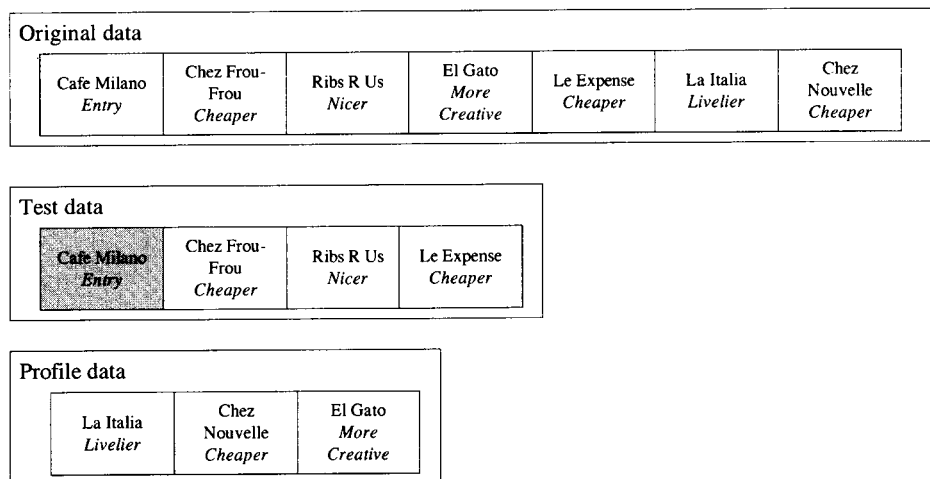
Original data

| Cafe Milano *Entry* | Chez Frou-Frou *Cheaper* | Ribs R Us *Nicer* | El Gato *More Creative* | Le Expense *Cheaper* | La Italia *Livelier* | Chez Nouvelle *Cheaper* |
|---|---|---|---|---|---|---|

Test data

| Cafe Milano *Entry* | Chez Frou-Frou *Cheaper* | Ribs R Us *Nicer* | Le Expense *Cheaper* |
|---|---|---|---|

Profile data

| La Italia *Livelier* | Chez Nouvelle *Cheaper* | El Gato *More Creative* |
|---|---|---|